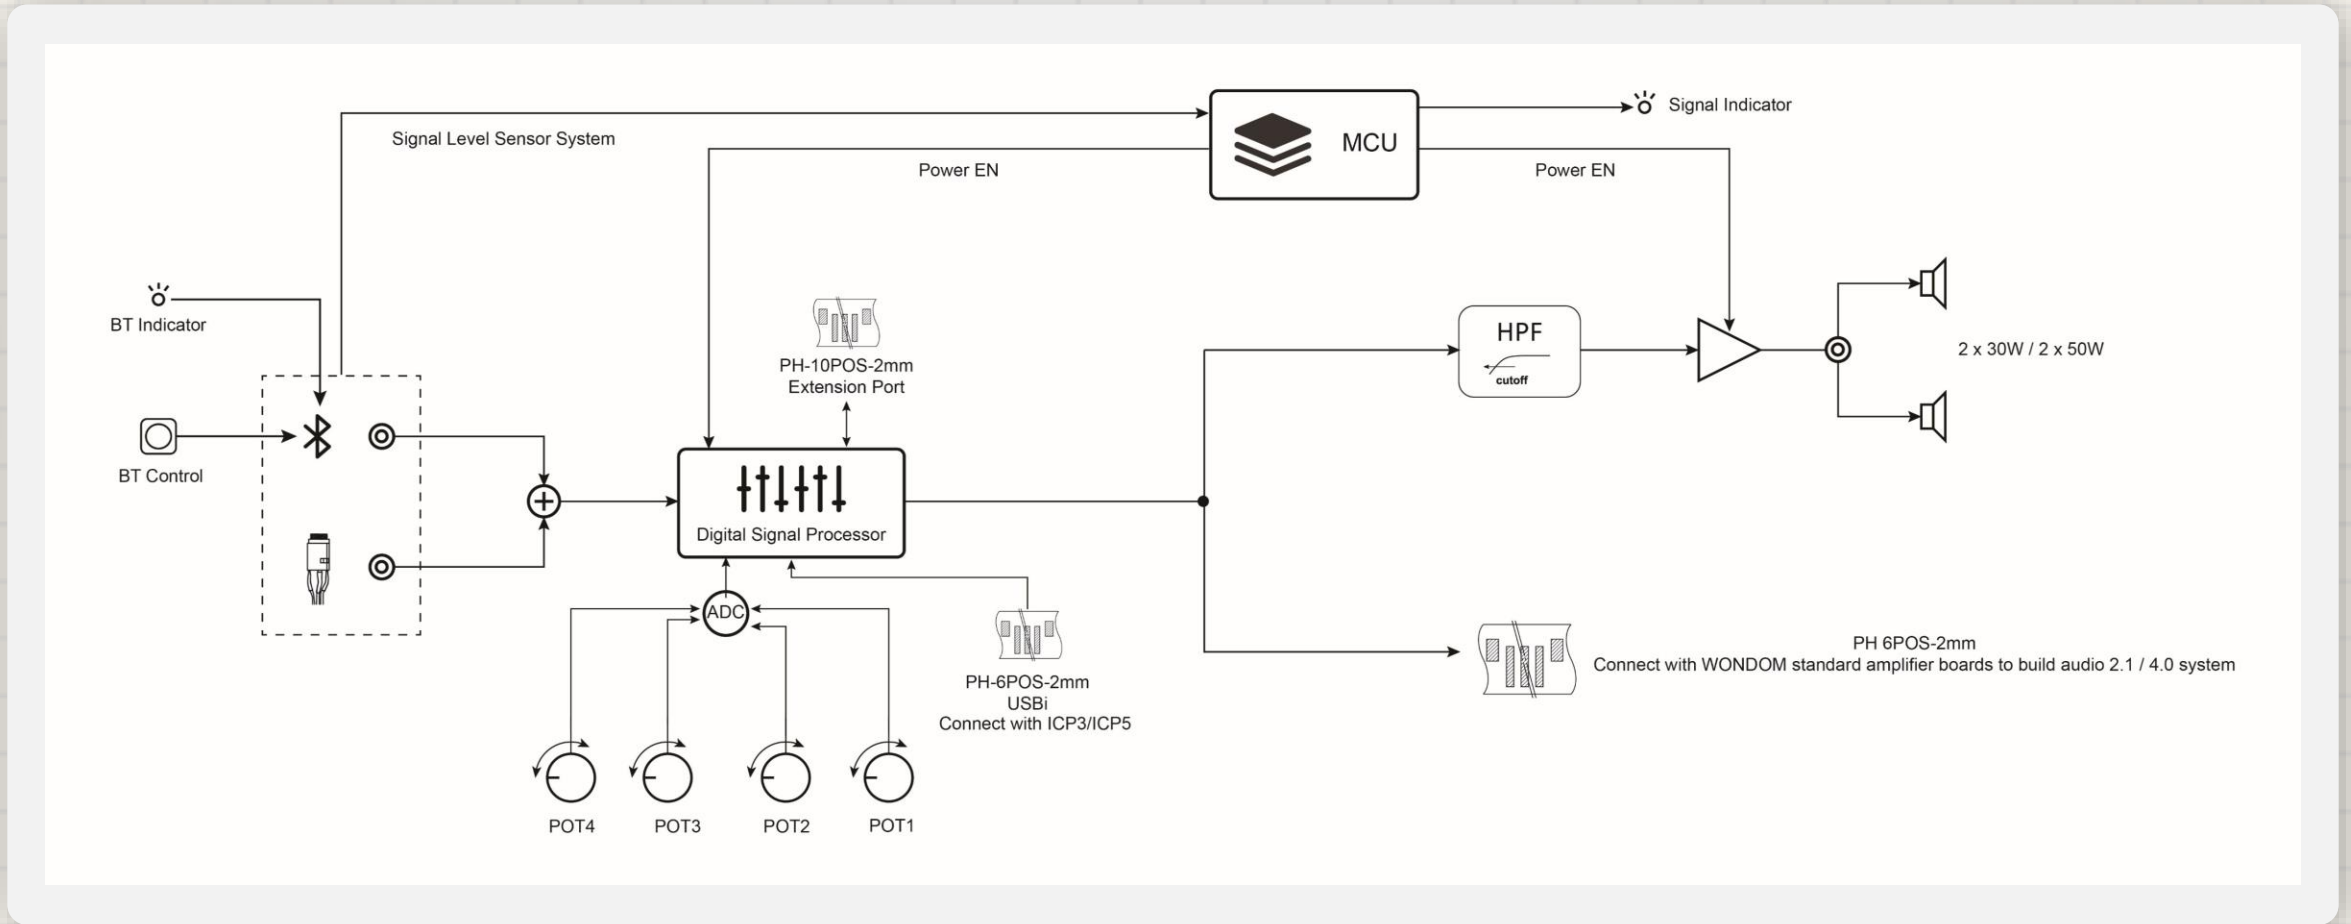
Signal Level Sensor System

MCU

Signal Indicator

Power EN

Power EN

BT Indicator

BT Control

PH-10POS-2mm
Extension Port

HPF
cutoff

2 x 30W / 2 x 50W

Digital Signal Processor

ADC

PH-6POS-2mm
USBi
Connect with ICP3/ICP5

PH 6POS-2mm
Connect with WONDOM standard amplifier boards to build audio 2.1 / 4.0 system

POT4 POT3 POT2 POT1